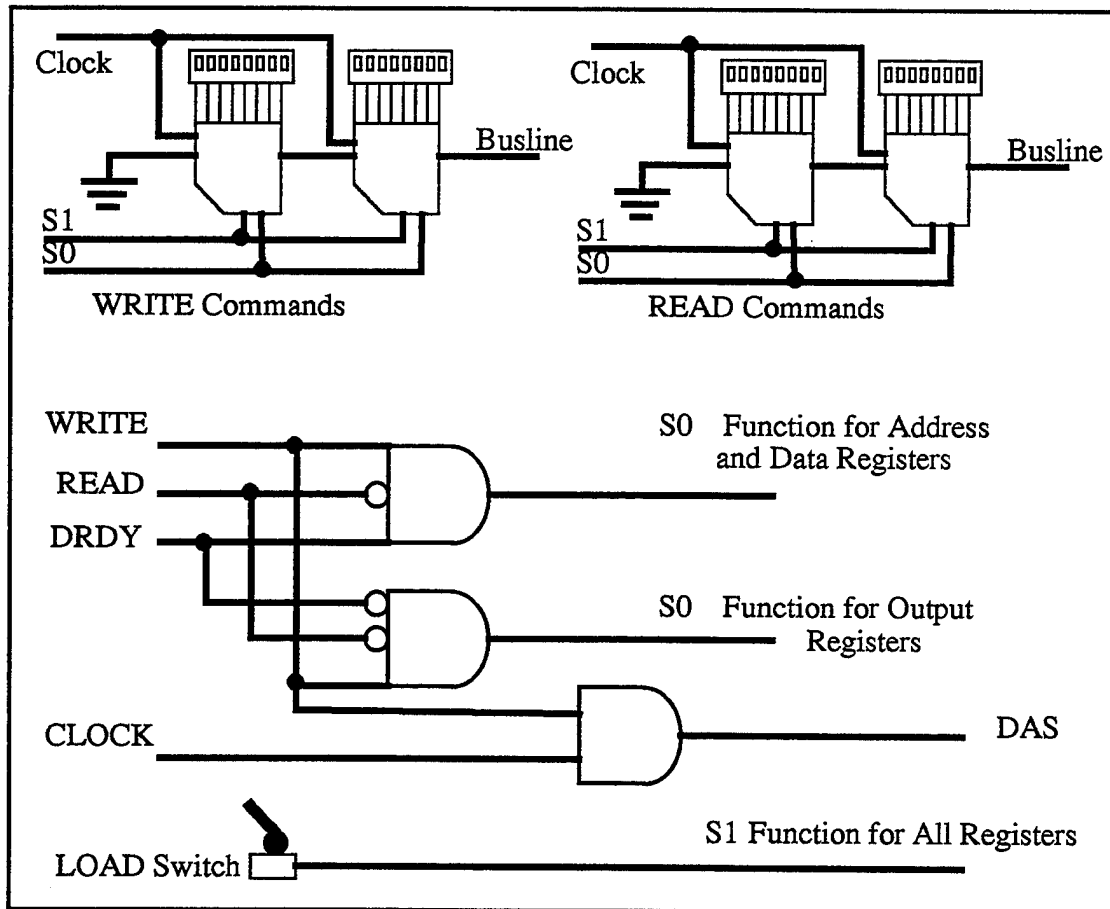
Clock

Busline

S1
S0

WRITE Commands

Clock

Busline

S1
S0

READ Commands

WRITE

READ

DRDY

S0 Function for Address and Data Registers

S0 Function for Output Registers

CLOCK

DAS

LOAD Switch

S1 Function for All Registers